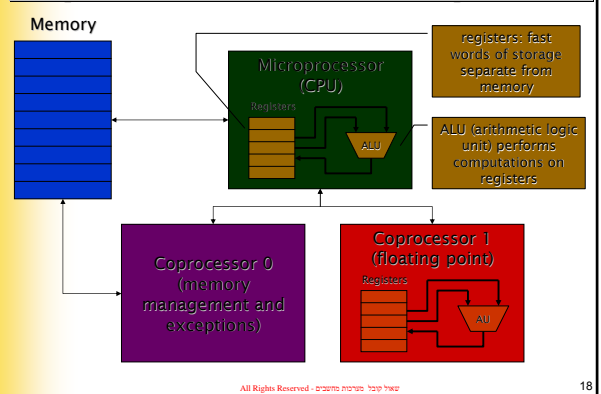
Memory

Microprocessor (CPU)

Registers

ALU

registers: fast words of storage separate from memory

ALU (arithmetic logic unit) performs computations on registers

Coprocessor 0 (memory management and exceptions)

Coprocessor 1 (floating point)

Registers

AU

All Rights Reserved - שאול קובל מערכות מחשבים

18